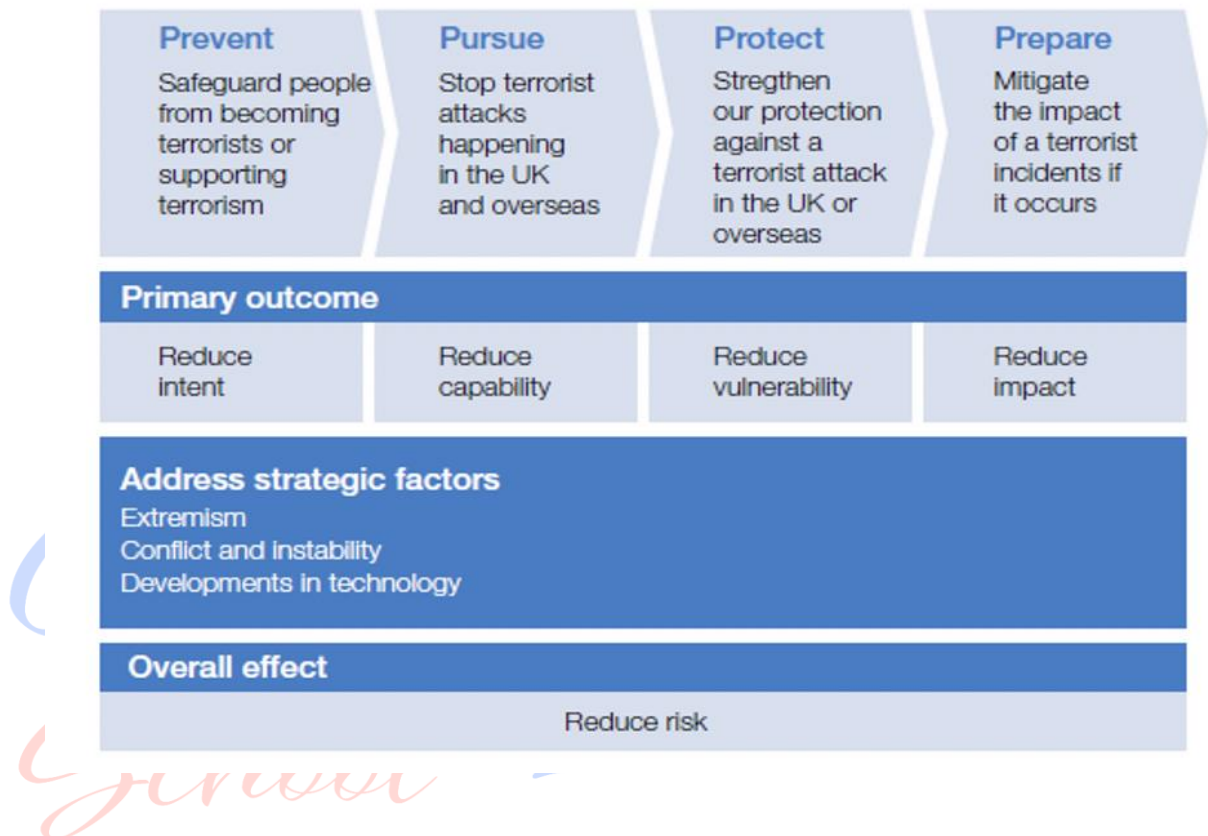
| Prevent | Pursue | Protect | Prepare |
|---|---|---|---|
| Safeguard people from becoming terrorists or supporting terrorism | Stop terrorist attacks happening in the UK and overseas | Stregthen our protection against a terrorist attack in the UK or overseas | Mitigate the impact of a terrorist incidents if it occurs |

Primary outcome

| Reduce intent | Reduce capability | Reduce vulnerability | Reduce impact |
|---|---|---|---|

Address strategic factors
Extremism
Conflict and instability
Developments in technology

Overall effect

Reduce risk